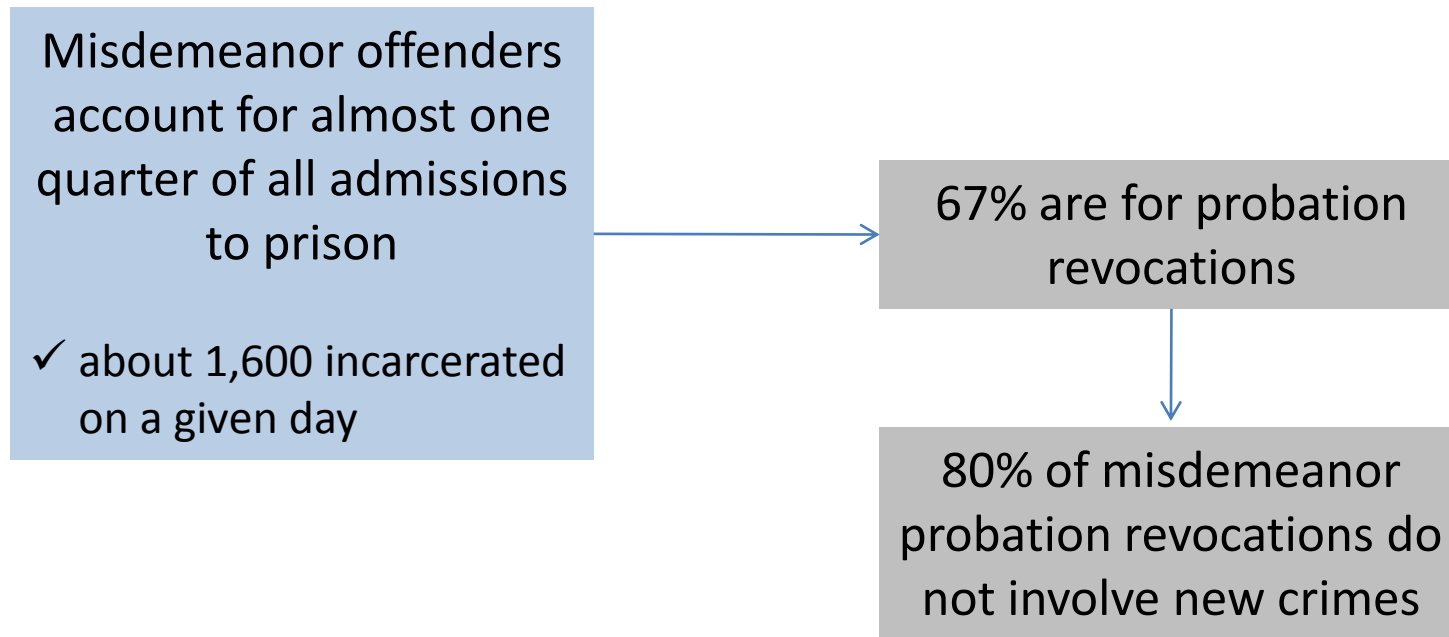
Misdemeanor offenders account for almost one quarter of all admissions to prison

✓ about 1,600 incarcerated on a given day

67% are for probation revocations

80% of misdemeanor probation revocations do not involve new crimes